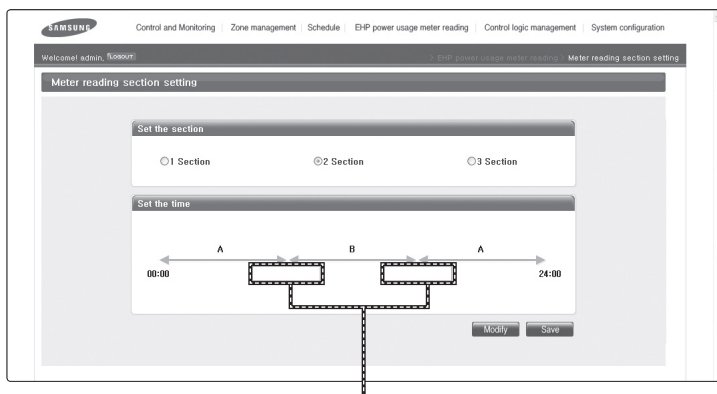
SAMSUNG

Control and Monitoring | Zone management | Schedule | EHP power usage meter reading | Control logic management | System configuration

Welcome! admin. LOGOUT

> EHP power usage meter reading > Meter reading section setting

Meter reading section setting

Set the section

1 Section

2 Section

3 Section

Set the time

A

B

A

00:00

24:00

Modify

Save